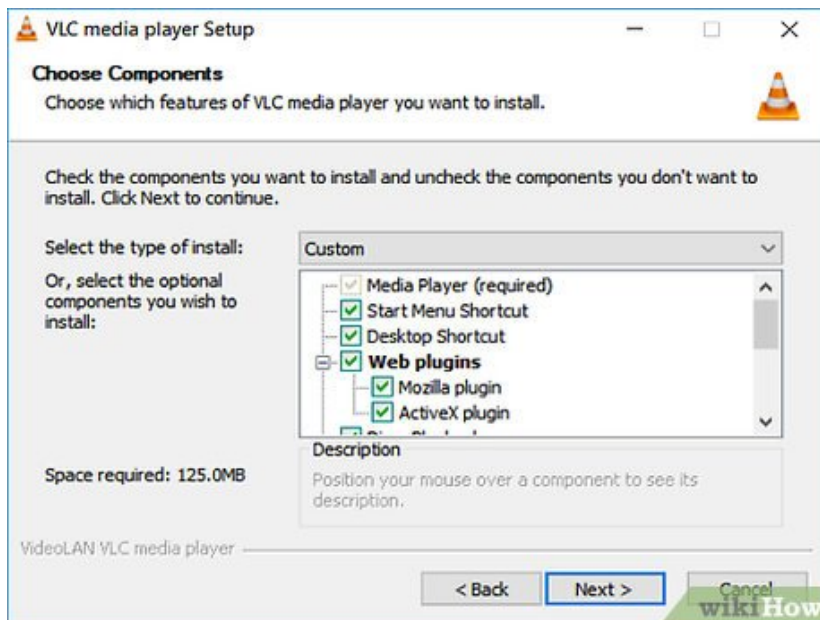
VLC media player Setup

Choose Components
Choose which features of VLC media player you want to install.

Check the components you want to install and uncheck the components you don't want to install. Click Next to continue.

Select the type of install:
Custom

Or, select the optional components you wish to install:

Media Player (required)
Start Menu Shortcut
Desktop Shortcut
Web plugins
Mozilla plugin
ActiveX plugin
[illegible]

Space required: 125.0MB

Description
Position your mouse over a component to see its description.

VideoLAN VLC media player

< Back
Next >
Cancel

wikiHow